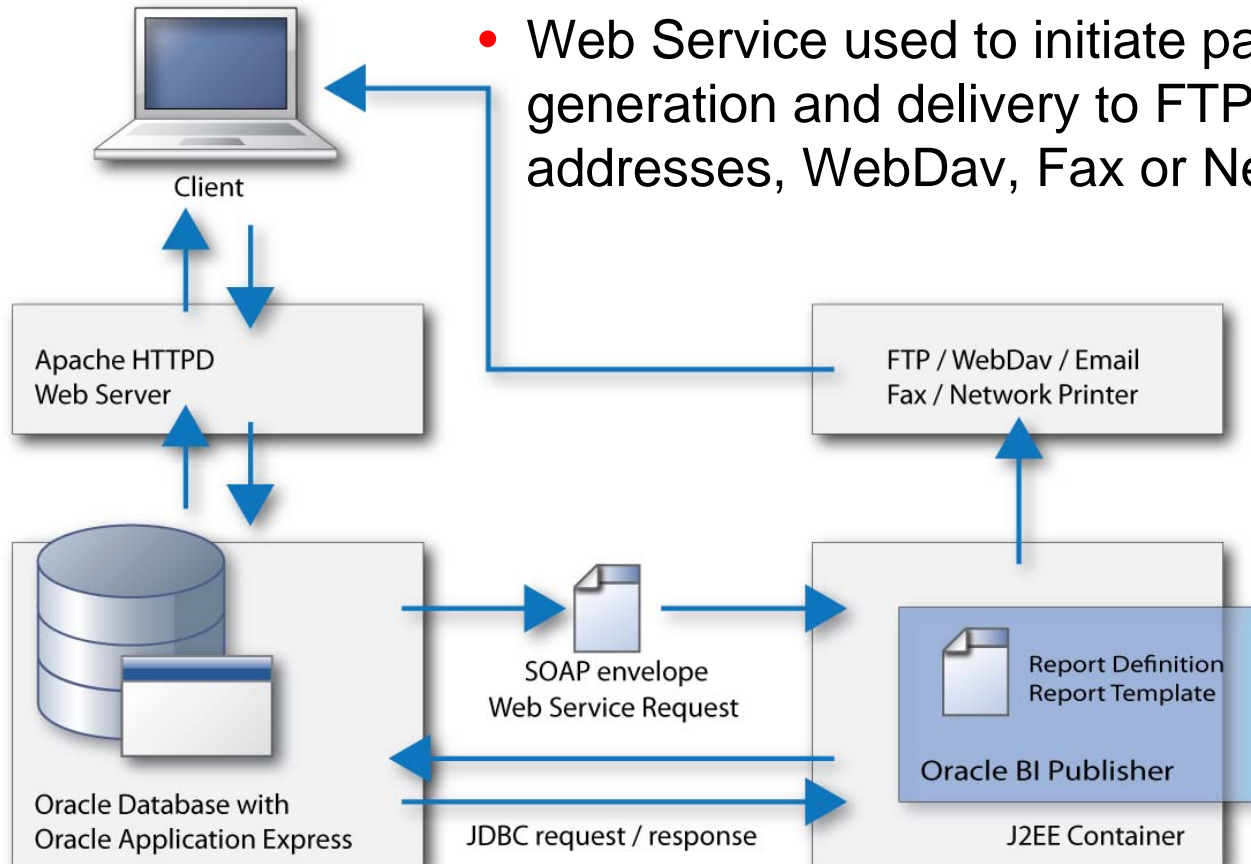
• Web Service used to initiate pa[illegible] generation and delivery to FTP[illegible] addresses, WebDav, Fax or Ne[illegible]

Client

Apache HTTPD
Web Server

FTP / WebDav / Email
Fax / Network Printer

Oracle Database with
Oracle Application Express

SOAP envelope
Web Service Request

JDBC request / response

Report Definition
Report Template

Oracle BI Publisher

J2EE Container